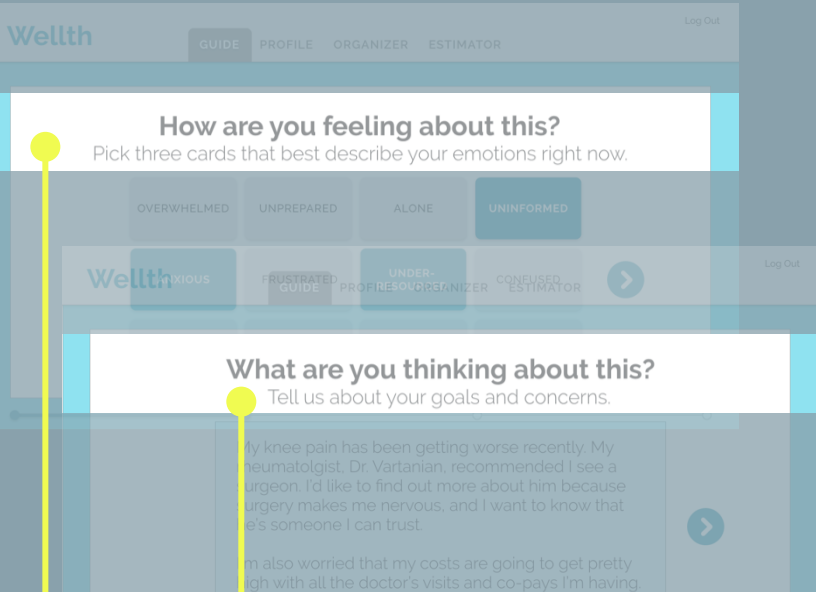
Wellth

GUIDE PROFILE ORGANIZER ESTIMATOR

Log Out

How are you feeling about this?

Pick three cards that best describe your emotions right now.

OVERWHELMED UNPREPARED ALONE UNINFORMED

ANXIOUS FRUSTRATED UNDER-RESOURCED CONFUSED

Wellth

GUIDE PROFILE ORGANIZER ESTIMATOR

Log Out

What are you thinking about this?

Tell us about your goals and concerns.

My knee pain has been getting worse recently. My rheumatologist, Dr. Vartanian, recommended I see a surgeon. I'd like to find out more about him because surgery makes me nervous, and I want to know that he's someone I can trust.

I'm also worried that my costs are going to get pretty high with all the doctor's visits and co-pays I'm having